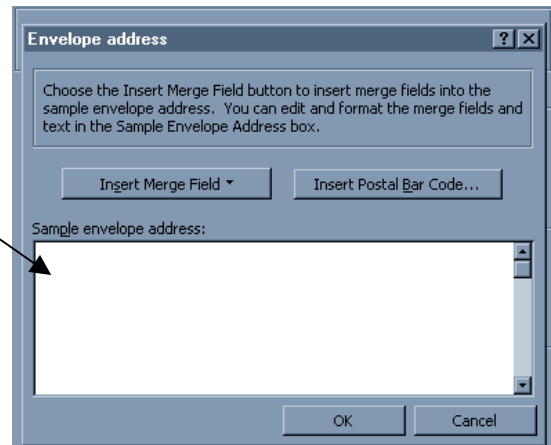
Envelope address

?

Choose the Insert Merge Field button to insert merge fields into the sample envelope address. You can edit and format the merge fields and text in the Sample Envelope Address box.

Insert Merge Field

Insert Postal Bar Code...

Sample envelope address:

OK

Cancel